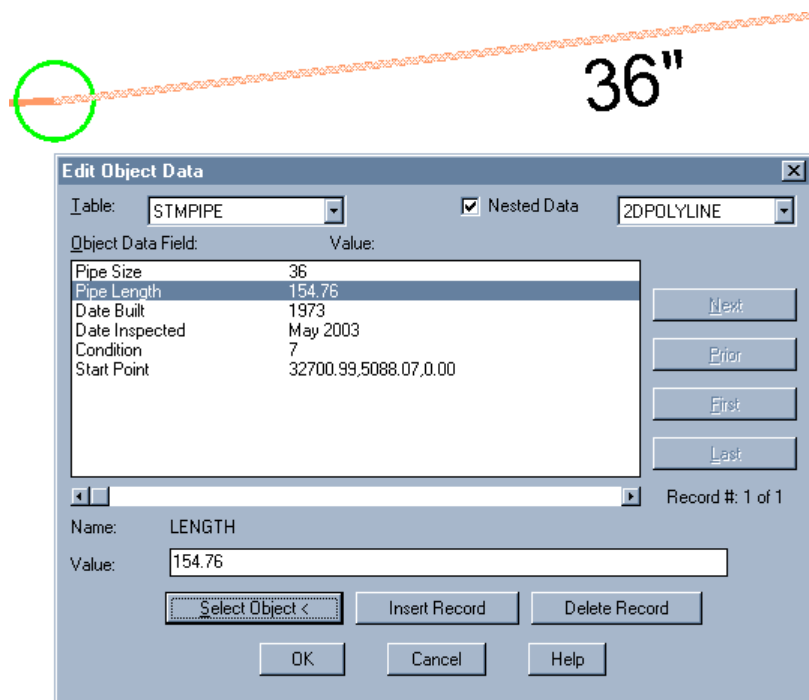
36"

Edit Object Data

Table: STMPIPE

Nested Data

2DPOLYLINE

Object Data Field: Value:

| | |
|---|---|
| Pipe Size | 36 |
| Pipe Length | 154.76 |
| Date Built | 1973 |
| Date Inspected | May 2003 |
| Condition | 7 |
| Start Point | 32700.99,5088.07,0.00 |

Next

Prior

First

Last

Record #: 1 of 1

Name: LENGTH

Value: 154.76

Select Object <

Insert Record

Delete Record

OK

Cancel

Help